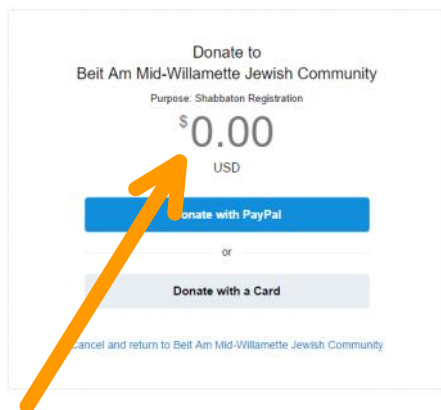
Donate to
Beit Am Mid-Willamette Jewish Community

Purpose: Shabbaton Registration

$0.00

USD

Donate with PayPal

or

Donate with a Card

Cancel and return to Beit Am Mid-Willamette Jewish Community